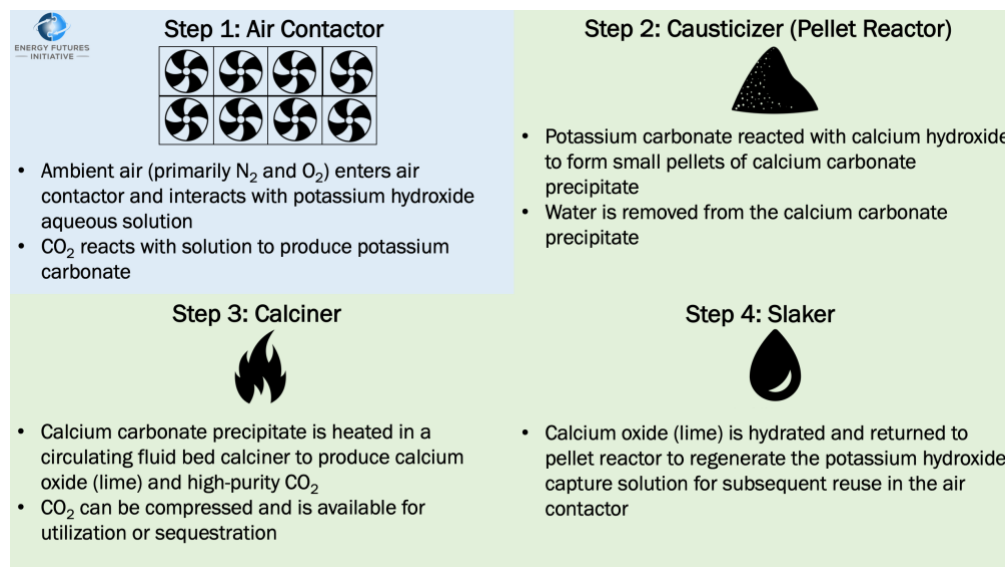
ENERGY FUTURES INITIATIVE

Step 1: Air Contactor

• Ambient air (primarily $N_2$ and $O_2$) enters air contactor and interacts with potassium hydroxide aqueous solution
• $CO_2$ reacts with solution to produce potassium carbonate

Step 2: Causticizer (Pellet Reactor)

• Potassium carbonate reacted with calcium hydroxide to form small pellets of calcium carbonate precipitate
• Water is removed from the calcium carbonate precipitate

Step 3: Calciner

• Calcium carbonate precipitate is heated in a circulating fluid bed calciner to produce calcium oxide (lime) and high-purity $CO_2$
• $CO_2$ can be compressed and is available for utilization or sequestration

Step 4: Slaker

• Calcium oxide (lime) is hydrated and returned to pellet reactor to regenerate the potassium hydroxide capture solution for subsequent reuse in the air contactor